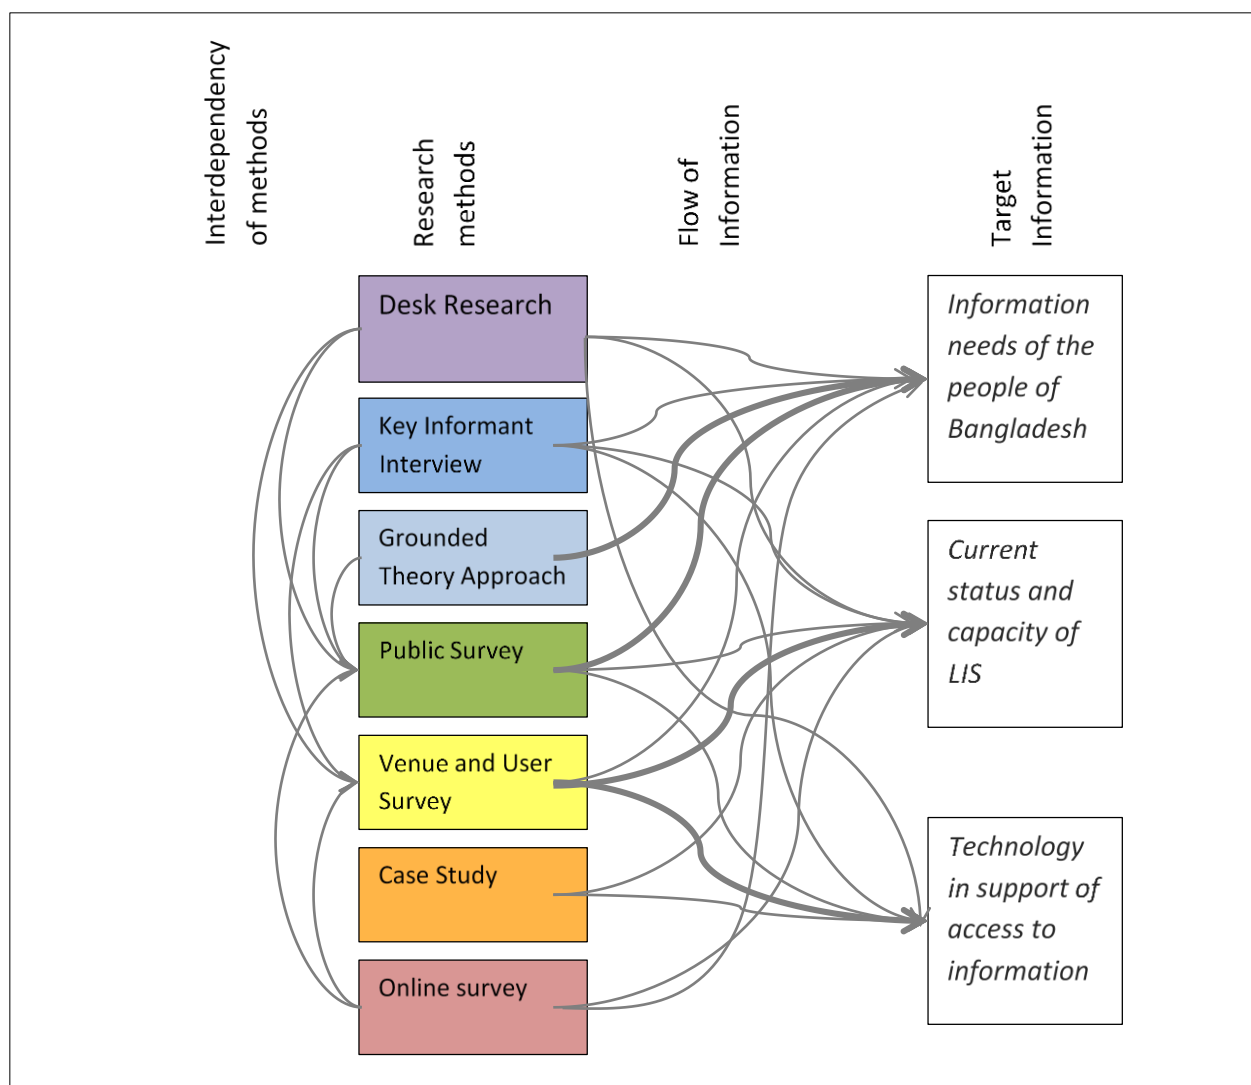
Interdependency of methods

Research methods

Flow of Information

Target Information

Desk Research

Key Informant Interview

Grounded Theory Approach

Public Survey

Venue and User Survey

Case Study

Online survey

*Information needs of the people of Bangladesh*

*Current status and capacity of LIS*

*Technology in support of access to information*